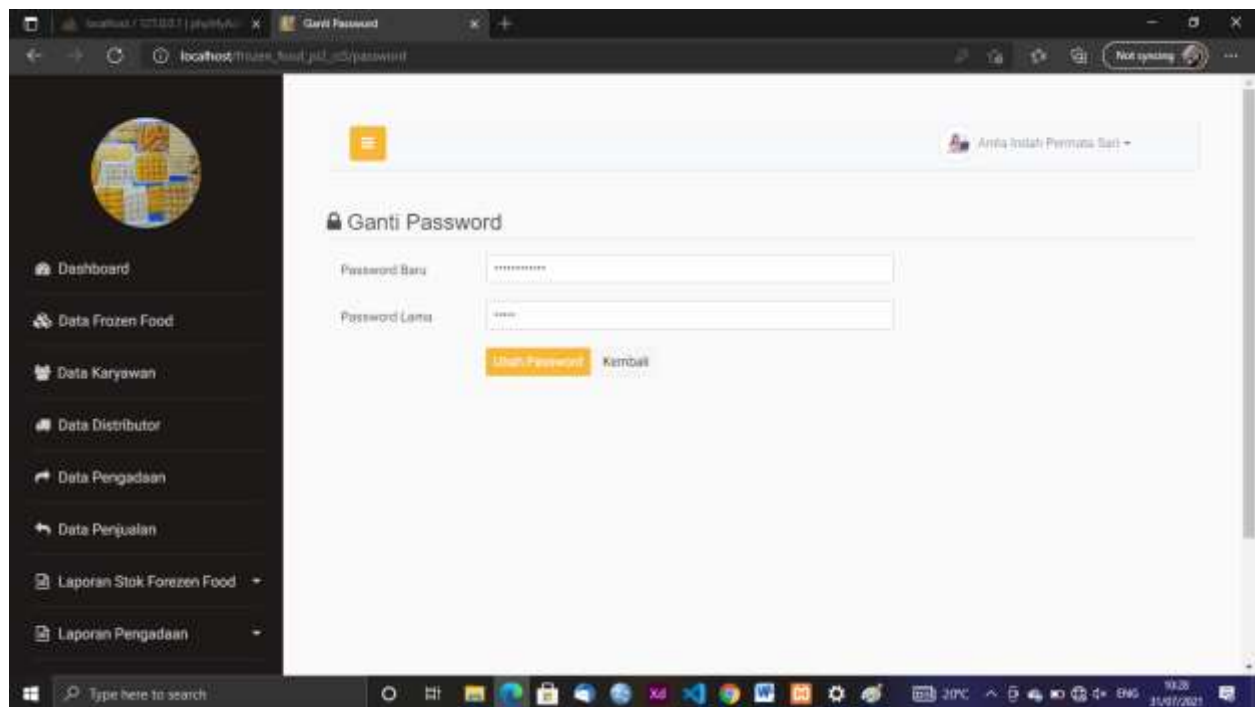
localhost / 127.0.0.1 | phpMyAdmin
Ganti Password
localhost/frozen_food_pl2_c5/password
Not syncing

Anita Indah Permata Sari ▾

Dashboard
Data Frozen Food
Data Karyawan
Data Distributor
Data Pengadaan
Data Penjualan
Laporan Stok Forezen Food
Laporan Pengadaan

Ganti Password

Password Baru ••••••••••••
Password Lama •••••

Ubah Password Kembali

Type here to search
20°C ENG 10:28 31/07/2021